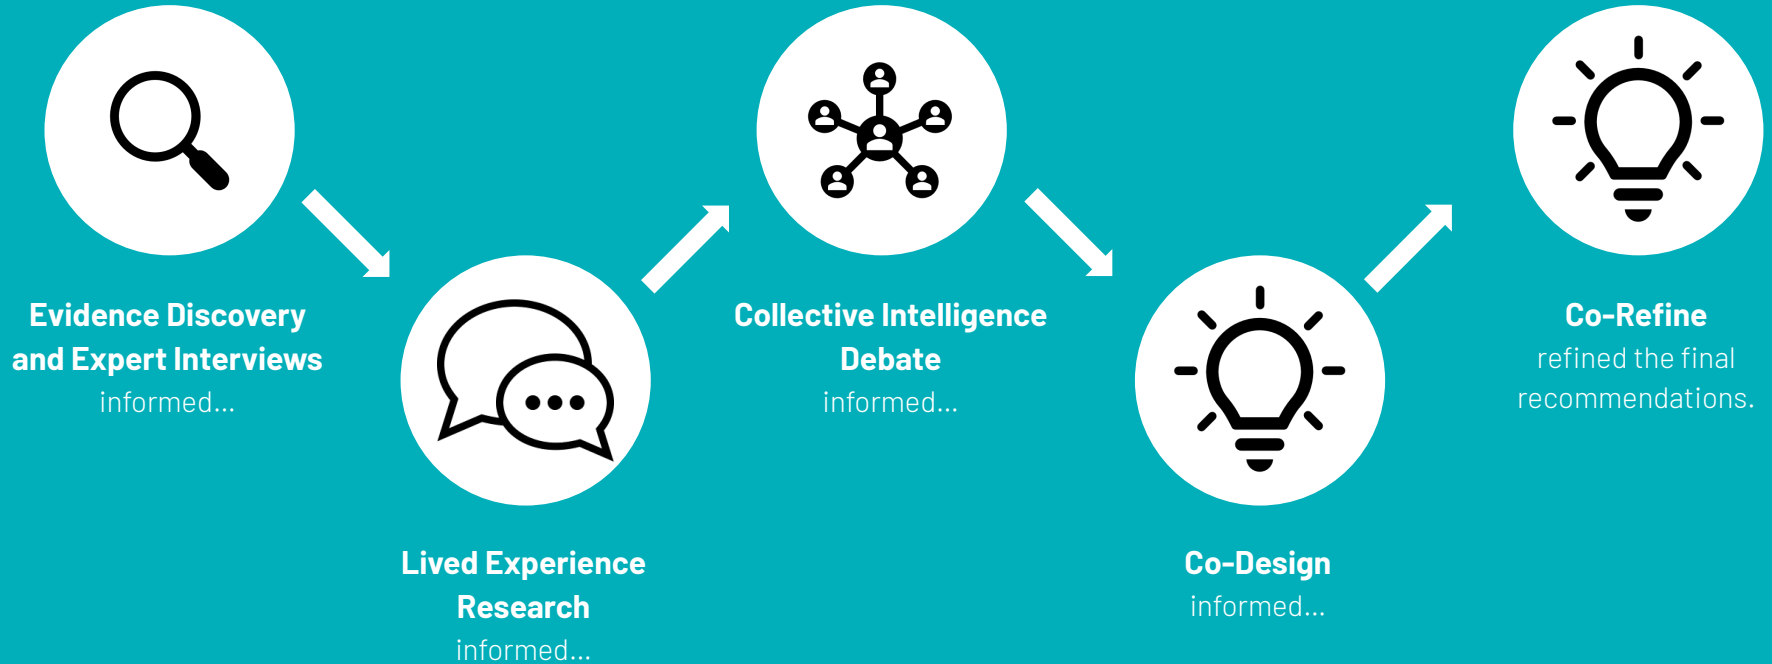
Evidence Discovery and Expert Interviews
informed...

Lived Experience Research
informed...

Collective Intelligence Debate
informed...

Co-Design
informed...

Co-Refine
refined the final recommendations.